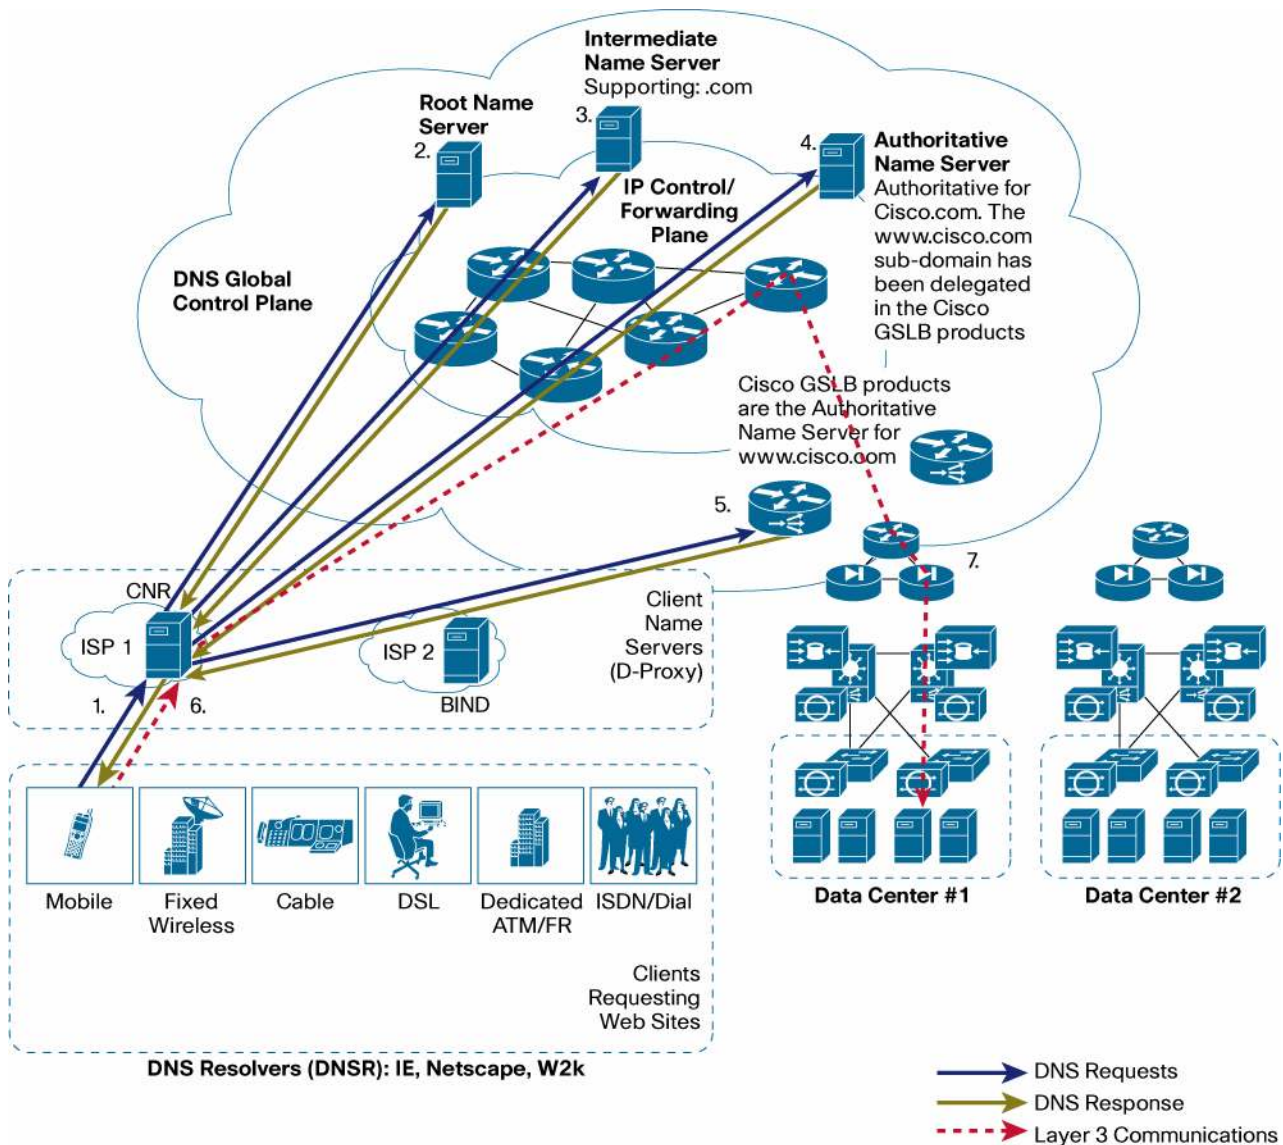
Intermediate Name Server
Supporting: .com

Root Name Server

3.

2.

4.

Authoritative Name Server
Authoritative for Cisco.com. The www.cisco.com sub-domain has been delegated in the Cisco GSLB products

IP Control/ Forwarding Plane

DNS Global Control Plane

Cisco GSLB products are the Authoritative Name Server for www.cisco.com

5.

7.

CNR

ISP 1

ISP 2

BIND

Client Name Servers (D-Proxy)

1.

6.

Mobile

Fixed Wireless

Cable

DSL

Dedicated ATM/FR

ISDN/Dial

Clients Requesting Web Sites

Data Center #1

Data Center #2

DNS Resolvers (DNSR): IE, Netscape, W2k

DNS Requests

DNS Response

Layer 3 Communications